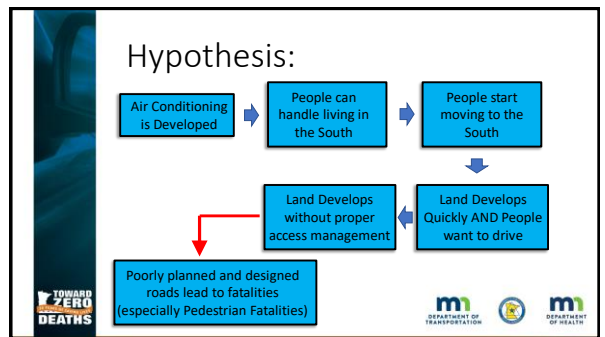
TOWARD ZERO DEATHS

Hypothesis:

Air Conditioning is Developed

People can handle living in the South

People start moving to the South

Land Develops Quickly AND People want to drive

Land Develops without proper access management

Poorly planned and designed roads lead to fatalities (especially Pedestrian Fatalities)

TOWARD ZERO DEATHS

mn DEPARTMENT OF TRANSPORTATION

mn DEPARTMENT OF HEALTH